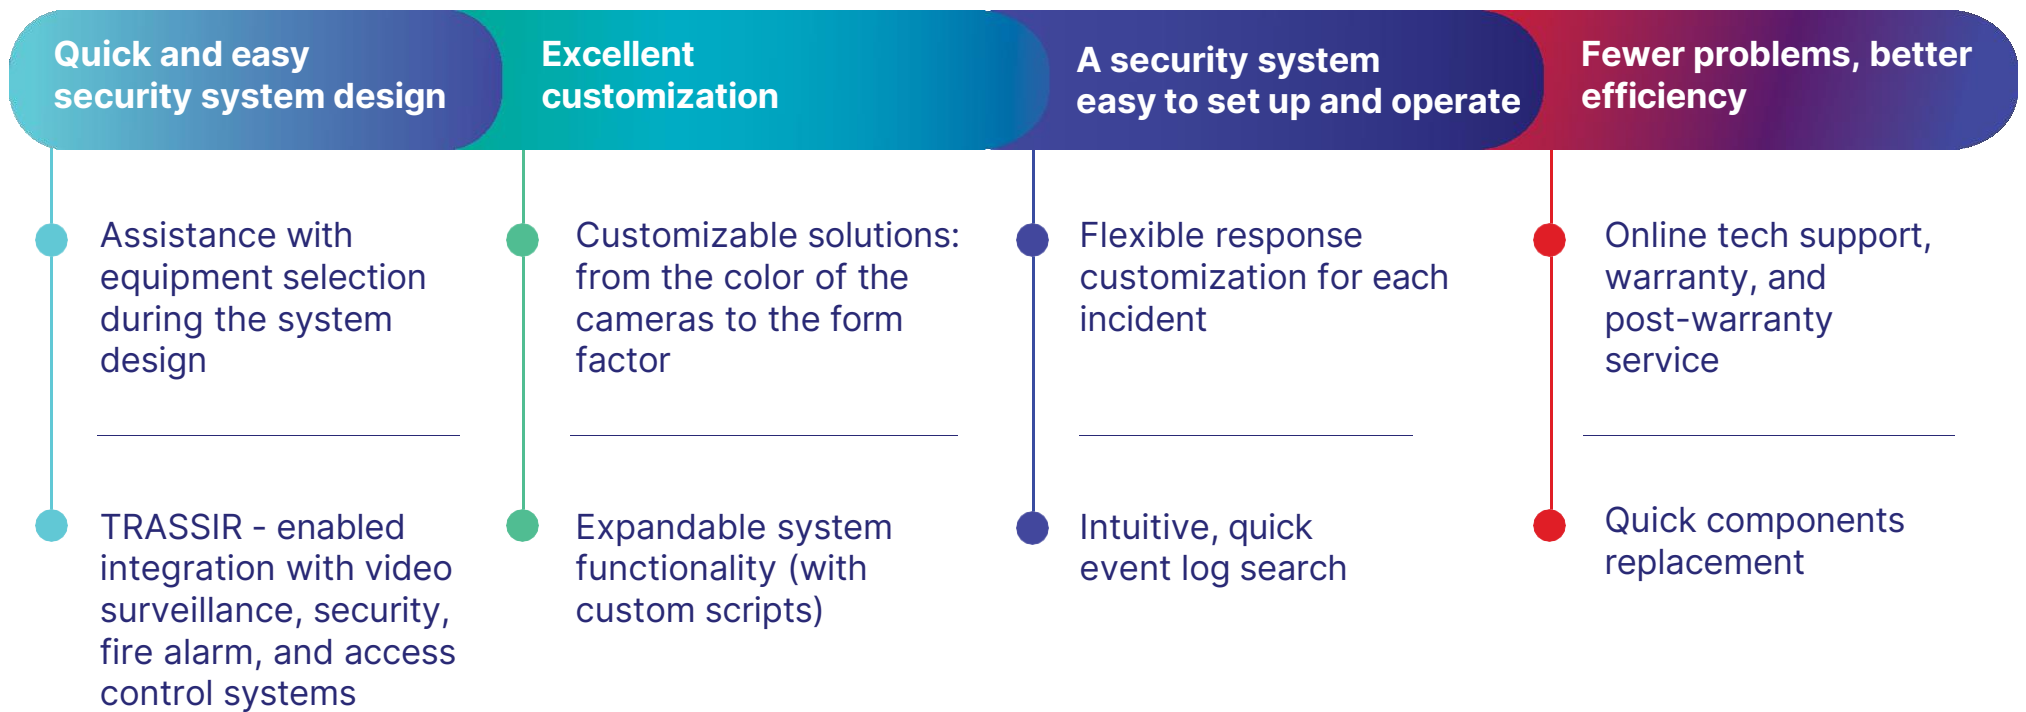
Quick and easy security system design

Assistance with equipment selection during the system design

TRASSIR - enabled integration with video surveillance, security, fire alarm, and access control systems

Excellent customization

Customizable solutions: from the color of the cameras to the form factor

Expandable system functionality (with custom scripts)

A security system easy to set up and operate

Flexible response customization for each incident

Intuitive, quick event log search

Fewer problems, better efficiency

Online tech support, warranty, and post-warranty service

Quick components replacement